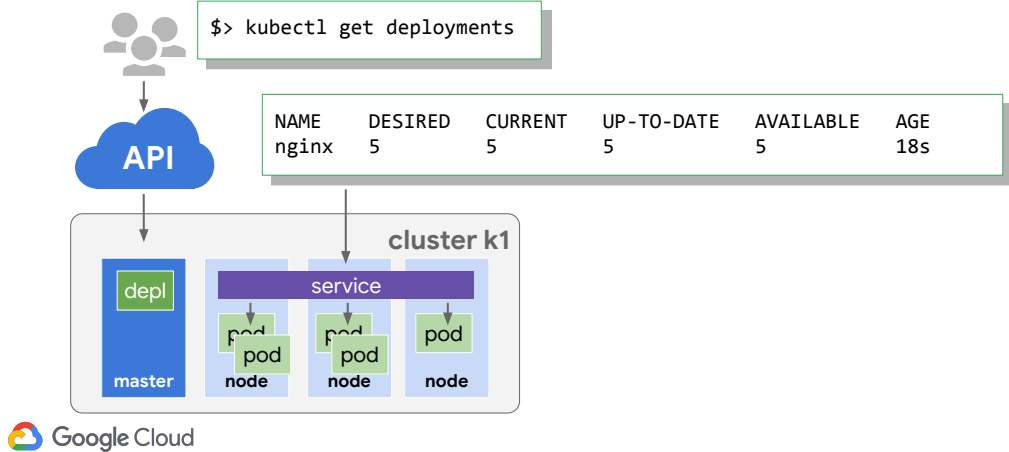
$> kubectl get deployments

| NAME | DESIRED | CURRENT | UP-TO-DATE | AVAILABLE | AGE |
|---|---|---|---|---|---|
| nginx | 5 | 5 | 5 | 5 | 18s |

API

cluster k1

depl

master

service

pod
pod
node

pod
pod
node

pod
node

Google Cloud